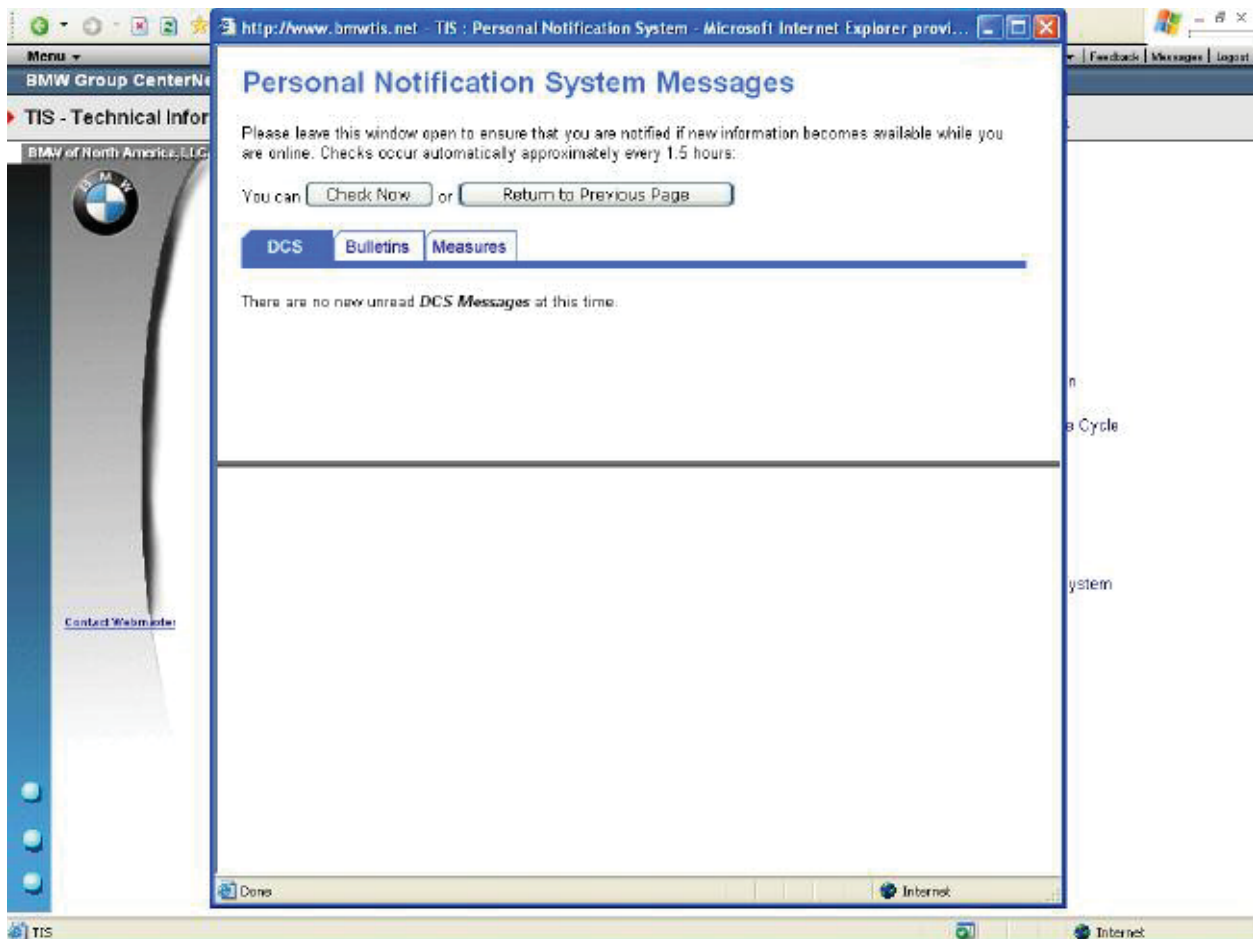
Menu
BMW Group CenterNe
TIS - Technical Infor
BMW of North America, LLC
BMW
Contact Webmaster

Feedback | Messages | Logout

http://www.bmwtis.net - TIS : Personal Notification System - Microsoft Internet Explorer provi...

Personal Notification System Messages

Please leave this window open to ensure that you are notified if new information becomes available while you are online. Checks occur automatically approximately every 1.5 hours:

You can Check Now or Return to Previous Page

DCS Bulletins Measures

There are no new unread *DCS Messages* at this time.

Done
Internet

n
e Cycle
ystem

TIS
Internet